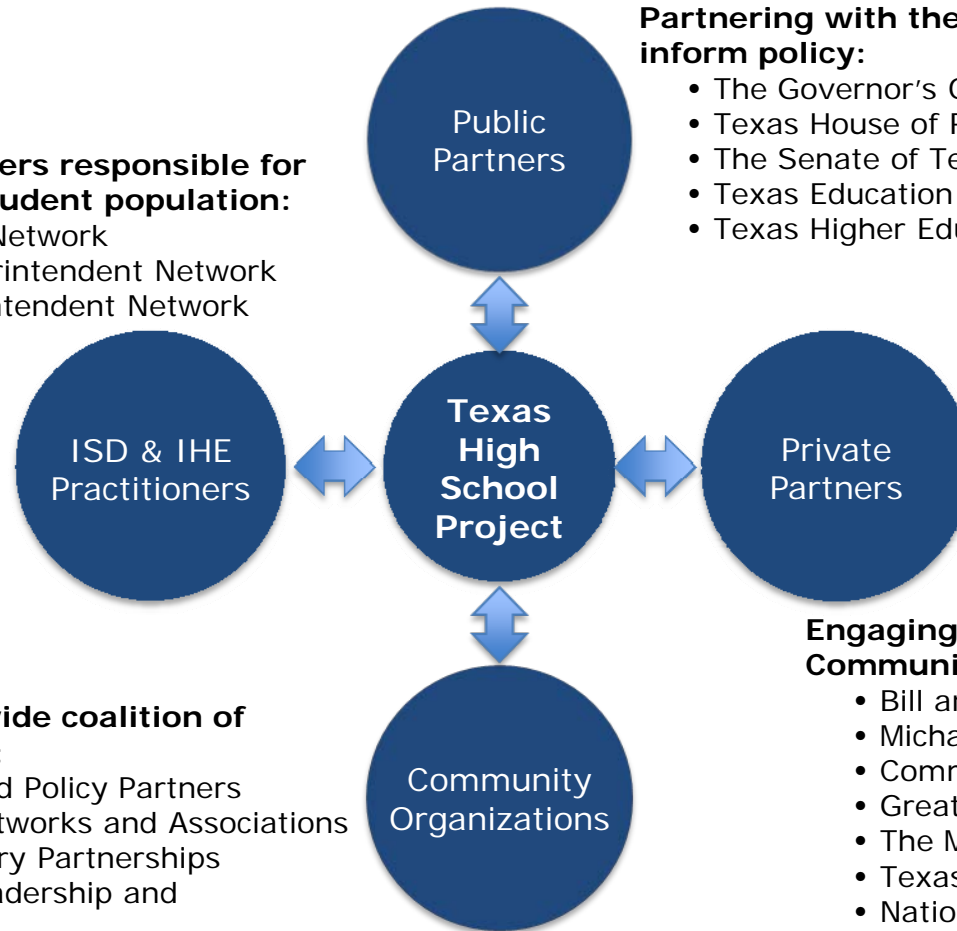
Partnering with the
inform policy:
• The Governor's C
• Texas House of R
• The Senate of Te
• Texas Education
• Texas Higher Edu

Public Partners

ers responsible for
udent population:
Network
rintendent Network
ntendent Network

ISD & IHE Practitioners

Texas High School Project

Private Partners

Engaging
Communi
• Bill ar
• Micha
• Comm
• Great
• The M
• Texas
• Natio

ide coalition of
:
d Policy Partners
tworks and Associations
ry Partnerships
ndership and

Community Organizations